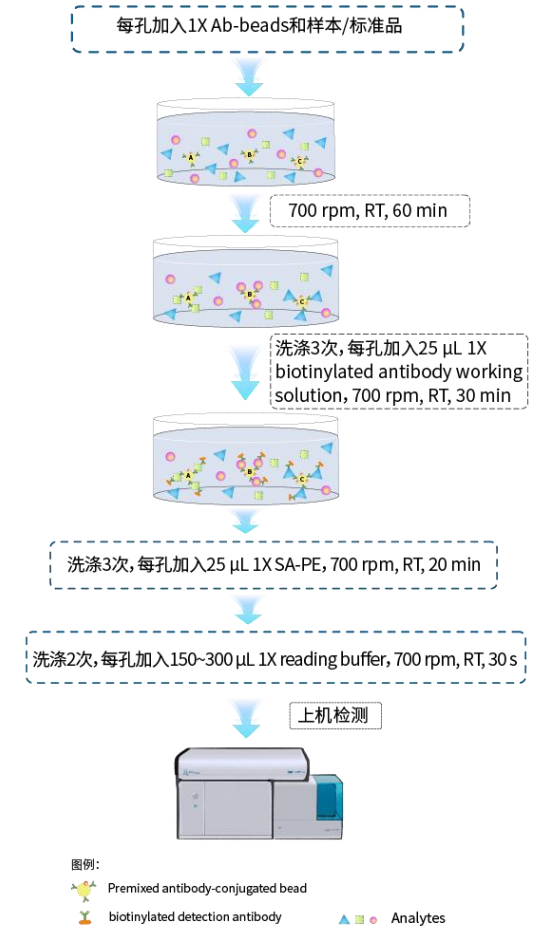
每孔加入1X Ab-beads和样本/标准品

A B C

700 rpm, RT, 60 min

A B C

洗涤3次，每孔加入25 µL 1X biotinylated antibody working solution, 700 rpm, RT, 30 min

A B C

洗涤3次，每孔加入25 µL 1X SA-PE, 700 rpm, RT, 20 min

洗涤2次，每孔加入150~300 µL 1X reading buffer, 700 rpm, RT, 30 s

上机检测

图例：

Premixed antibody-conjugated bead

biotinylated detection antibody

Analytes